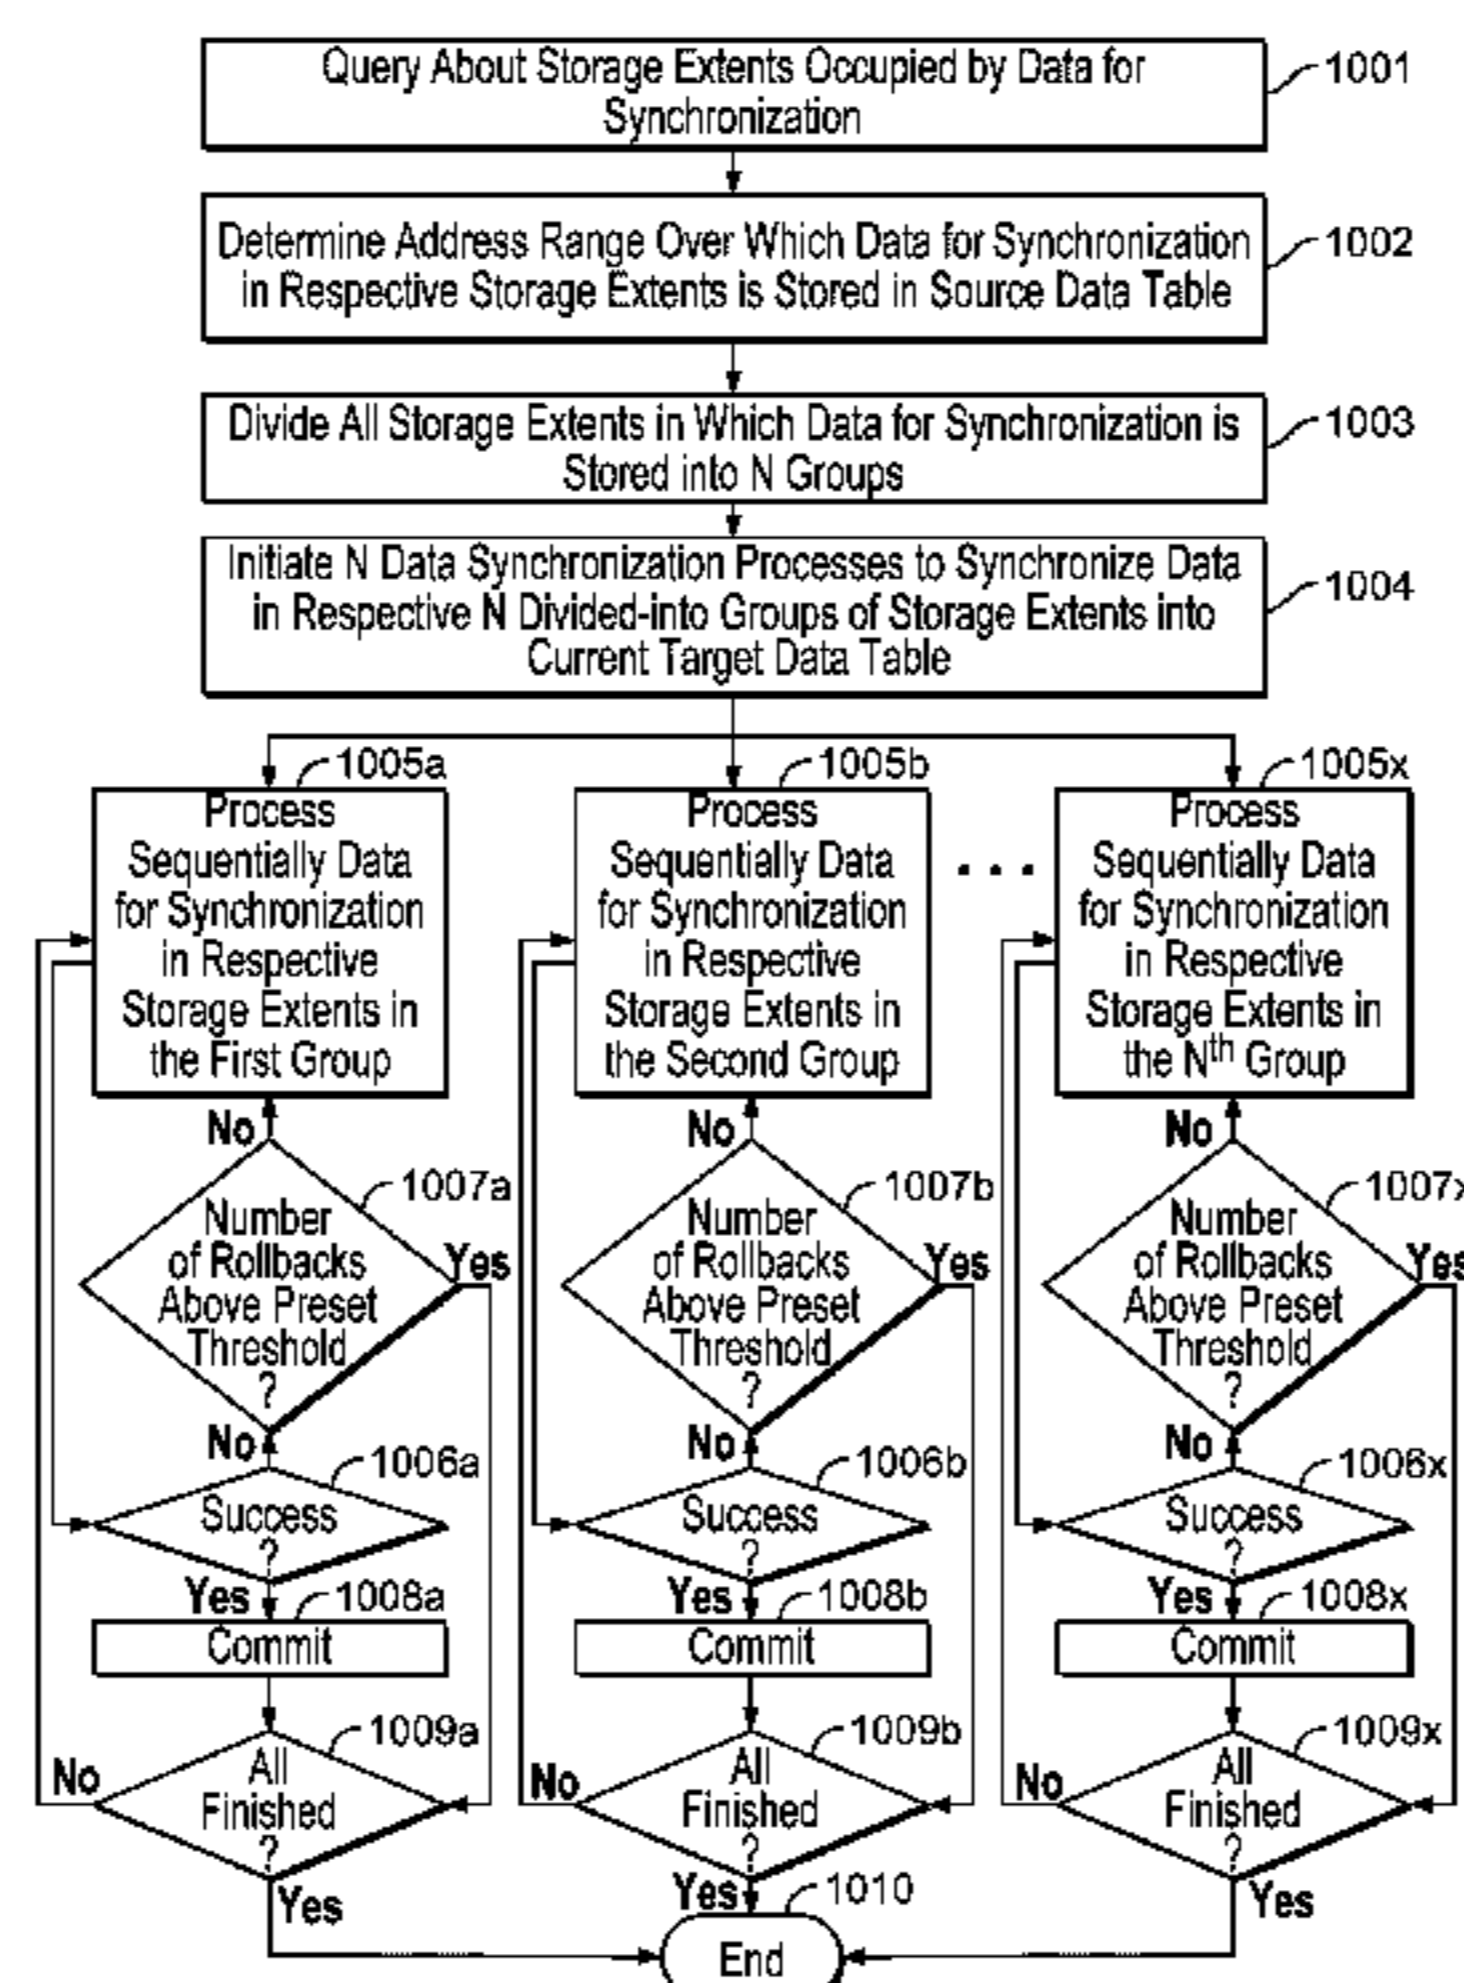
Query About Storage Extents Occupied by Data for Synchronization
1001

Determine Address Range Over Which Data for Synchronization in Respective Storage Extents is Stored in Source Data Table
1002

Divide All Storage Extents in Which Data for Synchronization is Stored into N Groups
1003

Initiate N Data Synchronization Processes to Synchronize Data in Respective N Divided-into Groups of Storage Extents into Current Target Data Table
1004

1005a
Process Sequentially Data for Synchronization in Respective Storage Extents in the First Group
No
1007a
Number of Rollbacks Above Preset Threshold ?
Yes
No
1006a
Success ?
Yes
1008a
Commit
1009a
No
All Finished ?
Yes

1005b
Process Sequentially Data for Synchronization in Respective Storage Extents in the Second Group
No
1007b
Number of Rollbacks Above Preset Threshold ?
Yes
No
1006b
Success ?
Yes
1008b
Commit
1009b
No
All Finished ?
Yes

. . .

1005x
Process Sequentially Data for Synchronization in Respective Storage Extents in the N$^{th}$ Group
No
1007x
Number of Rollbacks Above Preset Threshold ?
Yes
No
1006x
Success ?
Yes
1008x
Commit
1009x
No
All Finished ?
Yes

1010
End